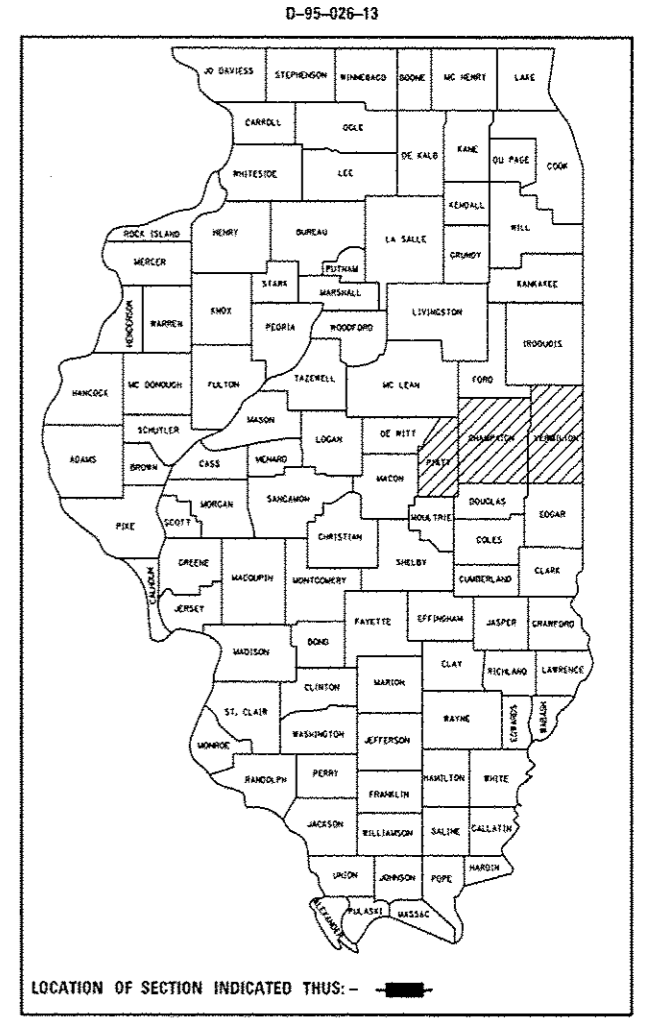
D-95-026-13

JO DAVIESS
STEPHENSON
WINNEBAGO
BOONE
MC HENRY
LAKE
CARROLL
OGLE
DE KALB
KANE
DU PAGE
COOK
WHITESIDE
LEE
KENDALL
WILL
ROCK ISLAND
HENRY
BUREAU
LA SALLE
GRUNDY
MERCER
STARK
PUTNAM
MARSHALL
KANKAKEE
HENDERSON
WARREN
KNOX
PEORIA
WOODFORD
LIVINGSTON
IROQUOIS
HANCOCK
MC DONOUGH
FULTON
TAZEWELL
MC LEAN
FORD
MASON
SCHUYLER
LOGAN
DE WITT
CHAMPAIGN
VERMILION
ADAMS
BROWN
CASS
MENARD
PIATT
MACON
MORGAN
SANGAMON
DOUGLAS
PIKE
SCOTT
MOULTRIE
EDGAR
CHRISTIAN
COLES
SHELBY
GREENE
CALHOUN
MACOUPIN
MONTGOMERY
CUMBERLAND
CLARK
JERSEY
FAYETTE
EFFINGHAM
JASPER
CRAWFORD
MADISON
BOND
CLAY
RICHLAND
LAWRENCE
CLINTON
MARION
ST. CLAIR
EDWARDS
WABASH
WAYNE
MONROE
WASHINGTON
JEFFERSON
RANDOLPH
PERRY
HAMILTON
WHITE
FRANKLIN
JACKSON
WILLIAMSON
SALINE
GALLATIN
HARDIN
UNION
JOHNSON
POPE
ALEXANDER
PULASKI
MASSAC

LOCATION OF SECTION INDICATED THUS:-